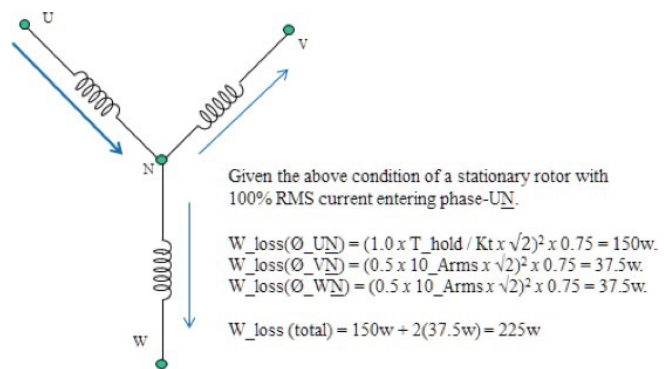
U

V

N

W

Given the above condition of a stationary rotor with 100% RMS current entering phase-UN.

W_loss(Ø_UN) = $(1.0 x T\_hold / Kt x \sqrt{2})^2 x 0.75$ = 150w.
W_loss(Ø_VN) = $(0.5 x 10\_Arms x \sqrt{2})^2 x 0.75$ = 37.5w.
W_loss(Ø_WN) = $(0.5 x 10\_Arms x \sqrt{2})^2 x 0.75$ = 37.5w.

W_loss (total) = 150w + 2(37.5w) = 225w